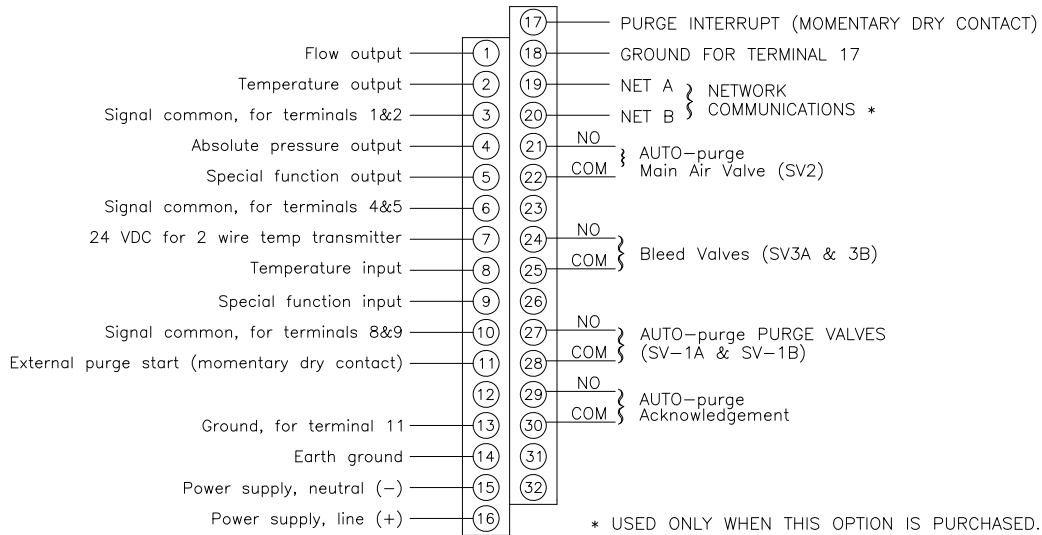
17 PURGE INTERRUPT (MOMENTARY DRY CONTACT)
Flow output 1
18 GROUND FOR TERMINAL 17
Temperature output 2
19 NET A
Signal common, for terminals 1&2 3
20 NET B
NETWORK COMMUNICATIONS *
Absolute pressure output 4
21 NO
AUTO–purge Main Air Valve (SV2)
Special function output 5
22 COM
Signal common, for terminals 4&5 6
23
24 VDC for 2 wire temp transmitter 7
24 NO
Bleed Valves (SV3A & 3B)
Temperature input 8
25 COM
Special function input 9
26
Signal common, for terminals 8&9 10
27 NO
AUTO–purge PURGE VALVES (SV–1A & SV–1B)
External purge start (momentary dry contact) 11
28 COM
12
29 NO
AUTO–purge Acknowledgement
Ground, for terminal 11 13
30 COM
Earth ground 14
31
Power supply, neutral (–) 15
32
Power supply, line (+) 16

* USED ONLY WHEN THIS OPTION IS PURCHASED.